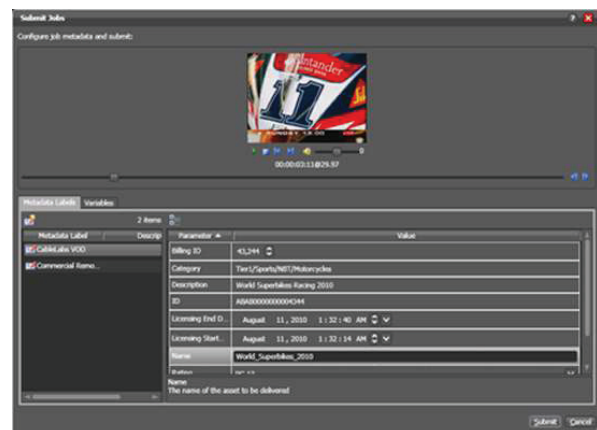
Submit Jobs

Configure job metadata and submit:

ntander

11

00:00:03:11@29.97

Metadata Labels | Variables

2 items

| Metadata Label | Descrip |
|---|---|
| CableLabs VOD | |
| Commercial Remo... | |

| Parameter ▲ | Value |
|---|---|
| Billing ID | 43,244 |
| Category | Tier1/Sports/NBT/Motorcycles |
| Description | World Superbikes Racing 2010 |
| ID | ABAB0000000004344 |
| Licensing End D... | August 11, 2010 1:32:40 AM |
| Licensing Start... | August 11, 2010 1:32:14 AM |
| Name | World_Superbikes_2010 |
| Rating | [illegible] |

Name
The name of the asset to be delivered

Submit Cancel